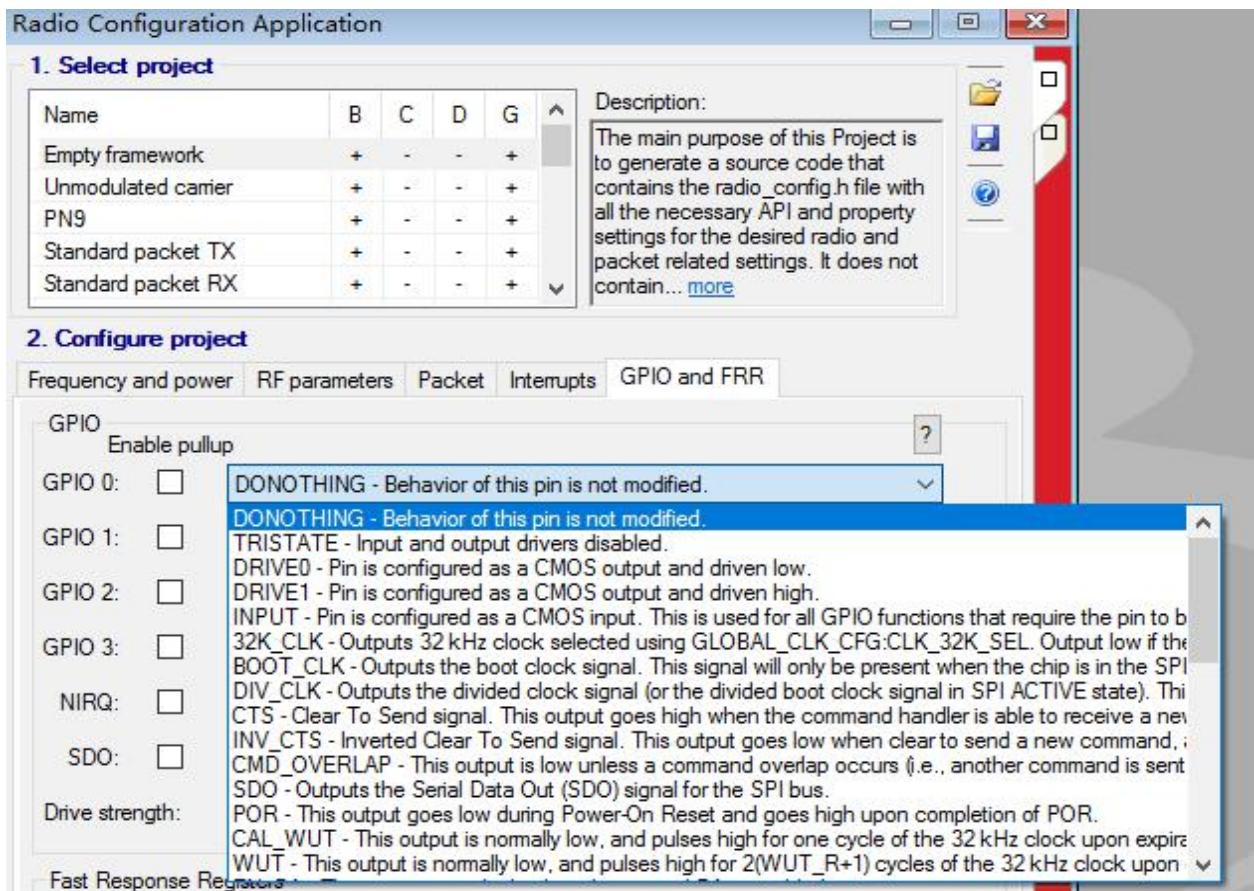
Radio Configuration Application

1. Select project

| Name | B | C | D | G |
|---|---|---|---|---|
| Empty framework | + | - | - | + |
| Unmodulated carrier | + | - | - | + |
| PN9 | + | - | - | + |
| Standard packet TX | + | - | - | + |
| Standard packet RX | + | - | - | + |

Description:
The main purpose of this Project is to generate a source code that contains the radio_config.h file with all the necessary API and property settings for the desired radio and packet related settings. It does not contain... more

2. Configure project

Frequency and power | RF parameters | Packet | Interrupts | GPIO and FRR

GPIO
Enable pullup
?

GPIO 0:
DONOTHING - Behavior of this pin is not modified.

GPIO 1:
GPIO 2:
GPIO 3:
NIRQ:
SDO:
Drive strength:

DONOTHING - Behavior of this pin is not modified.
TRISTATE - Input and output drivers disabled.
DRIVE0 - Pin is configured as a CMOS output and driven low.
DRIVE1 - Pin is configured as a CMOS output and driven high.
INPUT - Pin is configured as a CMOS input. This is used for all GPIO functions that require the pin to b
32K_CLK - Outputs 32 kHz clock selected using GLOBAL_CLK_CFG:CLK_32K_SEL. Output low if the
BOOT_CLK - Outputs the boot clock signal. This signal will only be present when the chip is in the SPI
DIV_CLK - Outputs the divided clock signal (or the divided boot clock signal in SPI ACTIVE state). Thi
CTS - Clear To Send signal. This output goes high when the command handler is able to receive a nev
INV_CTS - Inverted Clear To Send signal. This output goes low when clear to send a new command, a
CMD_OVERLAP - This output is low unless a command overlap occurs (i.e., another command is sent
SDO - Outputs the Serial Data Out (SDO) signal for the SPI bus.
POR - This output goes low during Power-On Reset and goes high upon completion of POR.
CAL_WUT - This output is normally low, and pulses high for one cycle of the 32 kHz clock upon expira
WUT - This output is normally low, and pulses high for 2(WUT_R+1) cycles of the 32 kHz clock upon

Fast Response Registers